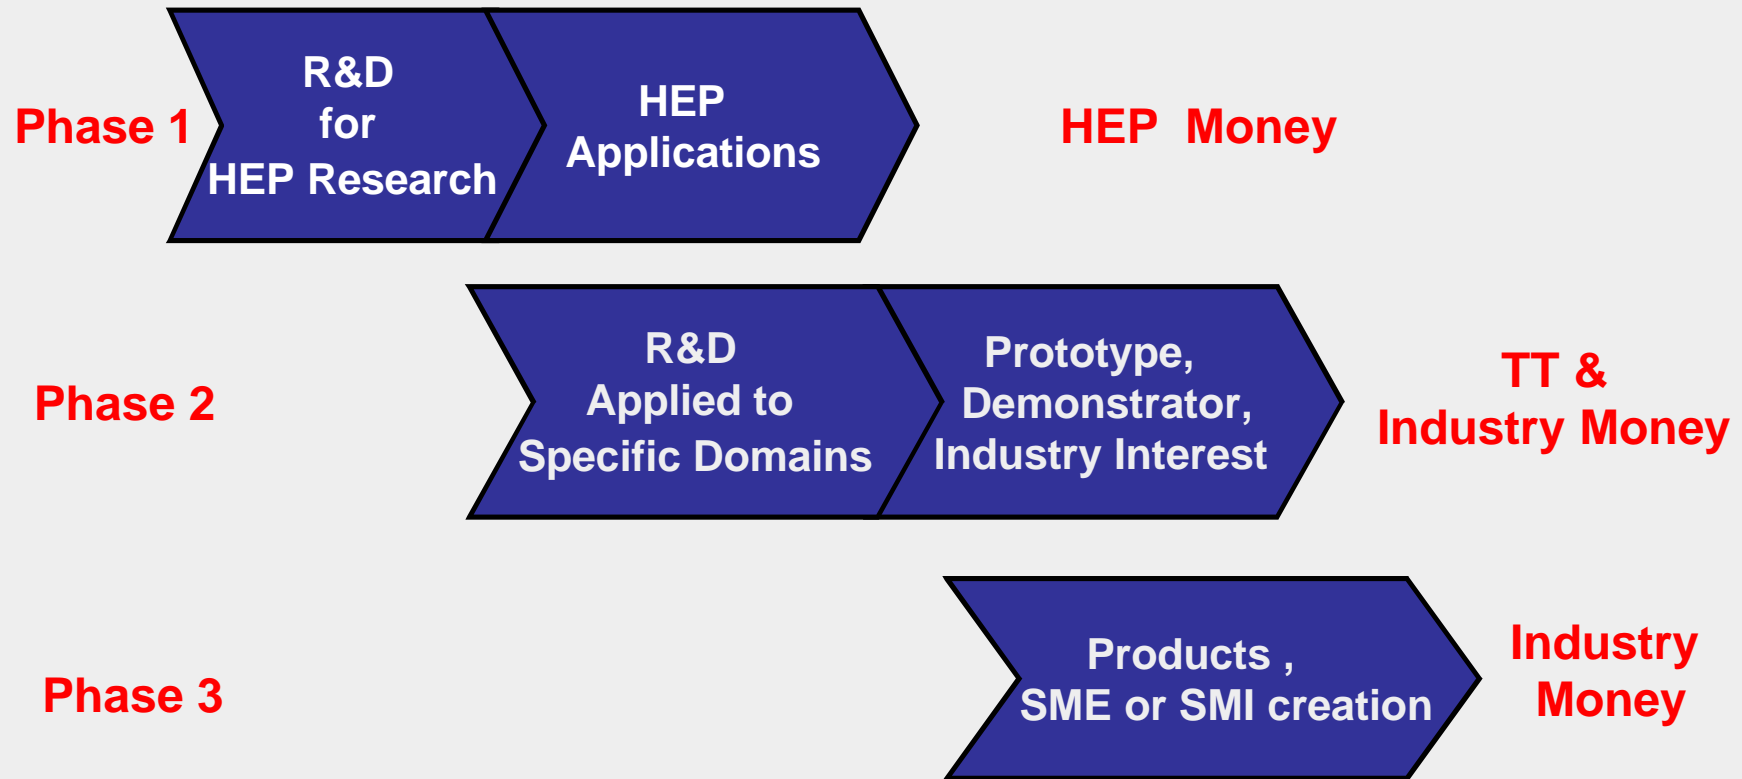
Phase 1

R&D
for
HEP Research

HEP
Applications

HEP Money

Phase 2

R&D
Applied to
Specific Domains

Prototype,
Demonstrator,
Industry Interest

TT &
Industry Money

Phase 3

Products ,
SME or SMI creation

Industry
Money